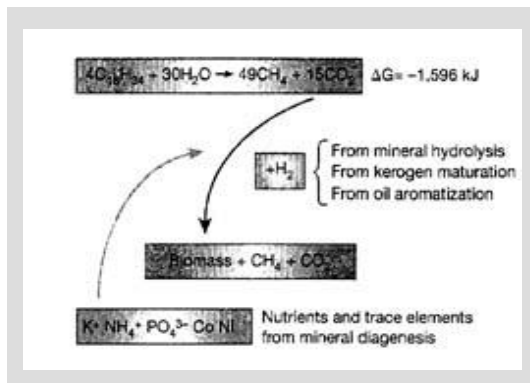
$4C_{16}H_{34} + 30H_2O \rightarrow 49CH_4 + 15CO_2$ ΔG= −1,596 kJ

$+H_2$

From mineral hydrolysis
From kerogen maturation
From oil aromatization

Biomass + $CH_4$ + $CO_2$

$K^+$ $NH_4^+$ $PO_4^{3-}$ Co Ni

Nutrients and trace elements from mineral diagenesis